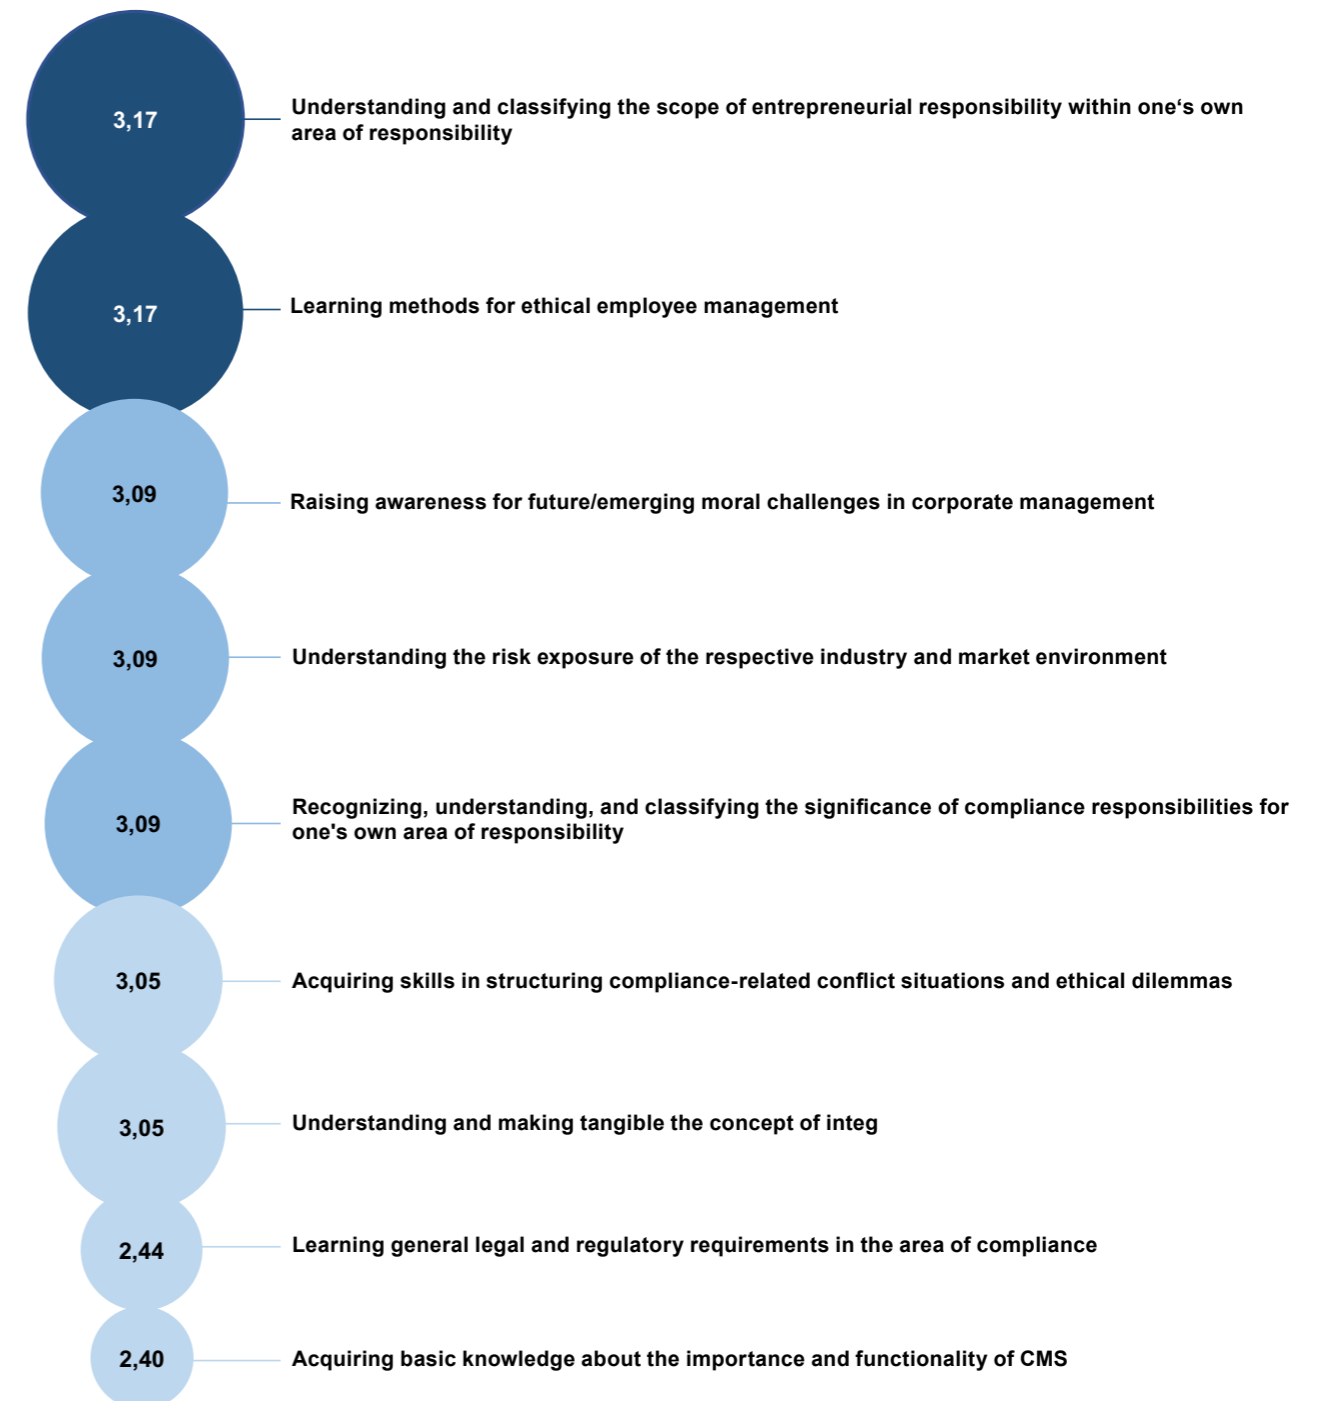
3,17
Understanding and classifying the scope of entrepreneurial responsibility within one‘s own area of responsibility

3,17
Learning methods for ethical employee management

3,09
Raising awareness for future/emerging moral challenges in corporate management

3,09
Understanding the risk exposure of the respective industry and market environment

3,09
Recognizing, understanding, and classifying the significance of compliance responsibilities for one's own area of responsibility

3,05
Acquiring skills in structuring compliance-related conflict situations and ethical dilemmas

3,05
Understanding and making tangible the concept of integ

2,44
Learning general legal and regulatory requirements in the area of compliance

2,40
Acquiring basic knowledge about the importance and functionality of CMS